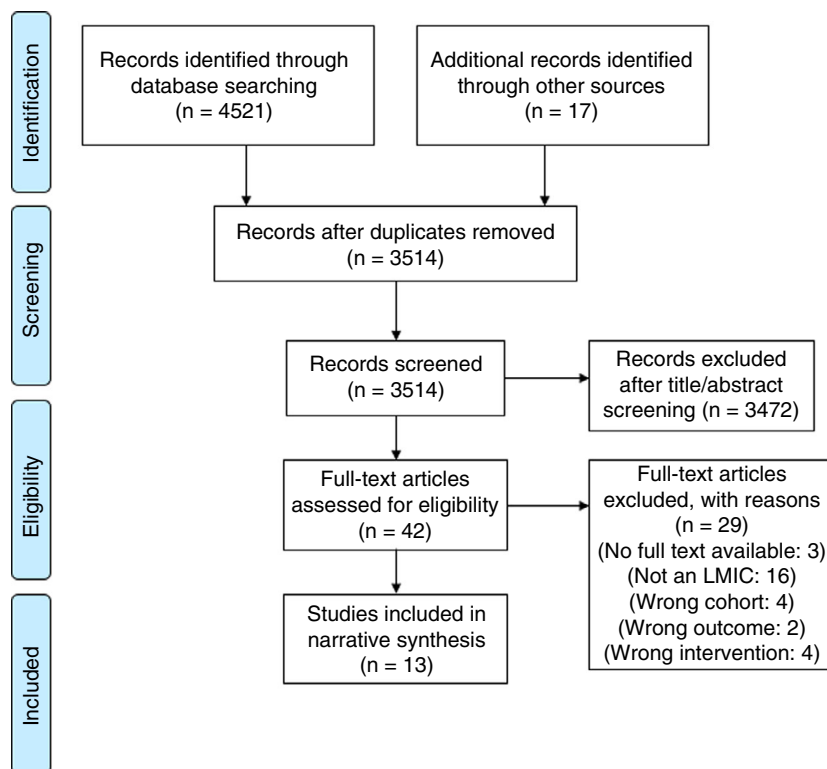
Identification

Records identified through database searching (n = 4521)

Additional records identified through other sources (n = 17)

Screening

Records after duplicates removed (n = 3514)

Records screened (n = 3514)

Records excluded after title/abstract screening (n = 3472)

Eligibility

Full-text articles assessed for eligibility (n = 42)

Full-text articles excluded, with reasons (n = 29)
(No full text available: 3)
(Not an LMIC: 16)
(Wrong cohort: 4)
(Wrong outcome: 2)
(Wrong intervention: 4)

Included

Studies included in narrative synthesis (n = 13)